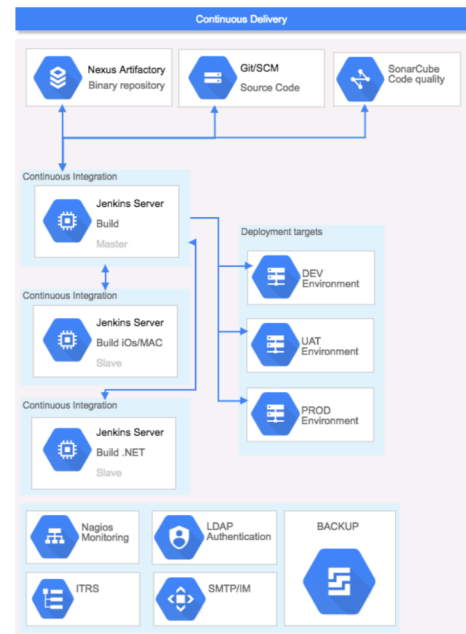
Continuous Delivery

Nexus Artifactory
Binary repository

Git/SCM
Source Code

SonarCube
Code quality

Continuous Integration

Jenkins Server
Build
Master

Deployment targets

DEV
Environment

Continuous Integration

Jenkins Server
Build iOs/MAC
Slave

UAT
Environment

PROD
Environment

Continuous Integration

Jenkins Server
Build .NET
Slave

Nagios
Monitoring

LDAP
Authentication

BACKUP

ITRS

SMTP/IM